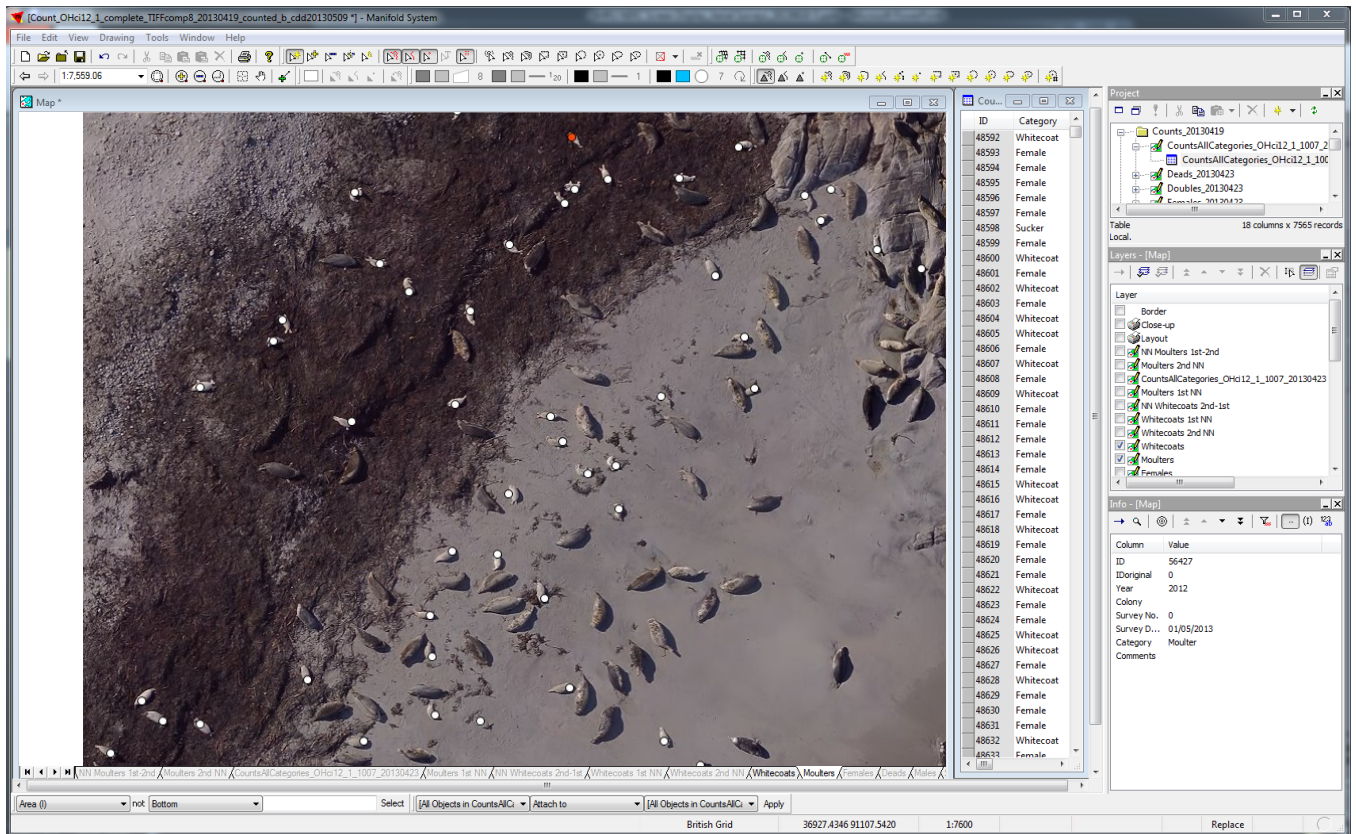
[Count_OHci12_1_complete_TIFFcomp8_20130419_counted_b_cdd20130509 *] - Manifold System

File Edit View Drawing Tools Window Help

1:7,559.06

8 20 1 7

Map *

Cou...

| ID | Category |
|---|---|
| 48592 | Whitecoat |
| 48593 | Female |
| 48594 | Female |
| 48595 | Female |
| 48596 | Female |
| 48597 | Female |
| 48598 | Sucker |
| 48599 | Female |
| 48600 | Whitecoat |
| 48601 | Female |
| 48602 | Whitecoat |
| 48603 | Female |
| 48604 | Whitecoat |
| 48605 | Whitecoat |
| 48606 | Female |
| 48607 | Whitecoat |
| 48608 | Female |
| 48609 | Whitecoat |
| 48610 | Female |
| 48611 | Female |
| 48612 | Female |
| 48613 | Female |
| 48614 | Female |
| 48615 | Whitecoat |
| 48616 | Whitecoat |
| 48617 | Female |
| 48618 | Whitecoat |
| 48619 | Female |
| 48620 | Female |
| 48621 | Female |
| 48622 | Whitecoat |
| 48623 | Female |
| 48624 | Female |
| 48625 | Whitecoat |
| 48626 | Whitecoat |
| 48627 | Female |
| 48628 | Whitecoat |
| 48629 | Female |
| 48630 | Female |
| 48631 | Female |
| 48632 | Whitecoat |
| 48633 | Female |

Project

Counts_20130419
CountsAllCategories_OHci12_1_1007_2
CountsAllCategories_OHci12_1_100
Deads_20130423
Doubles_20130423
Females_20130423

Table
Local.
18 columns x 7565 records

Layers - [Map]

Layer
Border
Close-up
Layout
NN Moulters 1st-2nd
Moulters 2nd NN
CountsAllCategories_OHci12_1_1007_20130423
Moulters 1st NN
NN Whitecoats 2nd-1st
Whitecoats 1st NN
Whitecoats 2nd NN
Whitecoats
Moulters
Females

Info - [Map]

| Column | Value |
|---|---|
| ID | 56427 |
| IDoriginal | 0 |
| Year | 2012 |
| Colony | |
| Survey No. | 0 |
| Survey D... | 01/05/2013 |
| Category | Moulter |
| Comments | |

NN Moulters 1st-2nd | Moulters 2nd NN | CountsAllCategories_OHci12_1_1007_20130423 | Moulters 1st NN | NN Whitecoats 2nd-1st | Whitecoats 1st NN | Whitecoats 2nd NN | Whitecoats | Moulters | Females | Deads | Males

Area (I) | not | Bottom | Select | [All Objects in CountsAllC | Attach to | [All Objects in CountsAllC | Apply

British Grid | 36927.4346 91107.5420 | 1:7600 | Replace